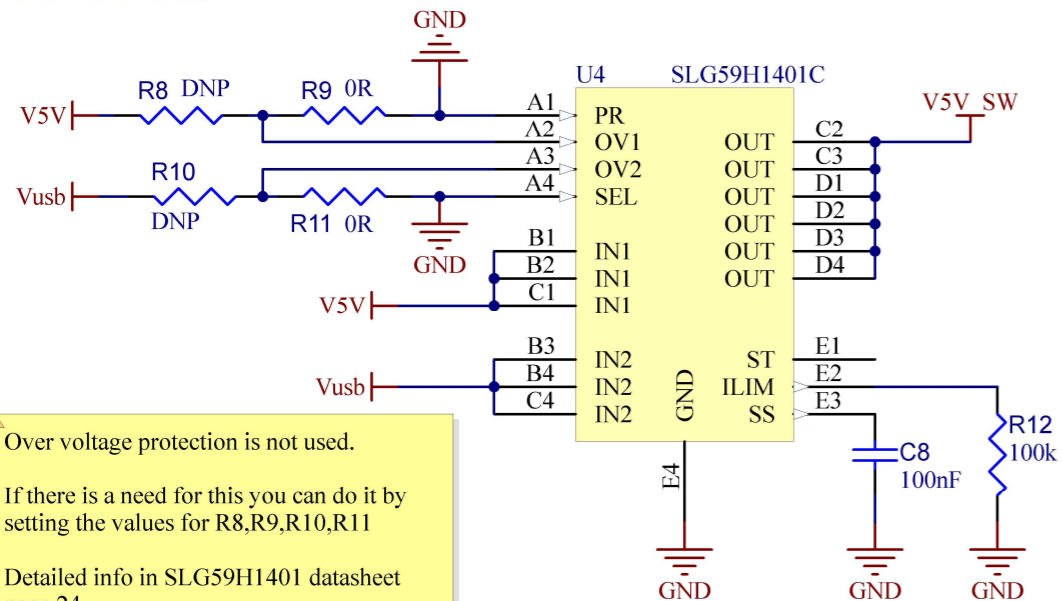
GND

U4 SLG59H1401C

V5V R8 DNP R9 0R A1 PR

A2 OV1 OUT C2 V5V_SW

A3 OV2 OUT C3

Vusb R10 DNP R11 0R A4 SEL OUT D1

OUT D2

GND B1 IN1 OUT D3

B2 IN1 OUT D4

V5V C1 IN1

B3 IN2 ST E1

Vusb B4 IN2 GND ILIM E2

C4 IN2 SS E3

E4 C8 100nF R12 100k

GND GND GND

Over voltage protection is not used.

If there is a need for this you can do it by setting the values for R8,R9,R10,R11

Detailed info in SLG59H1401 datasheet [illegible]